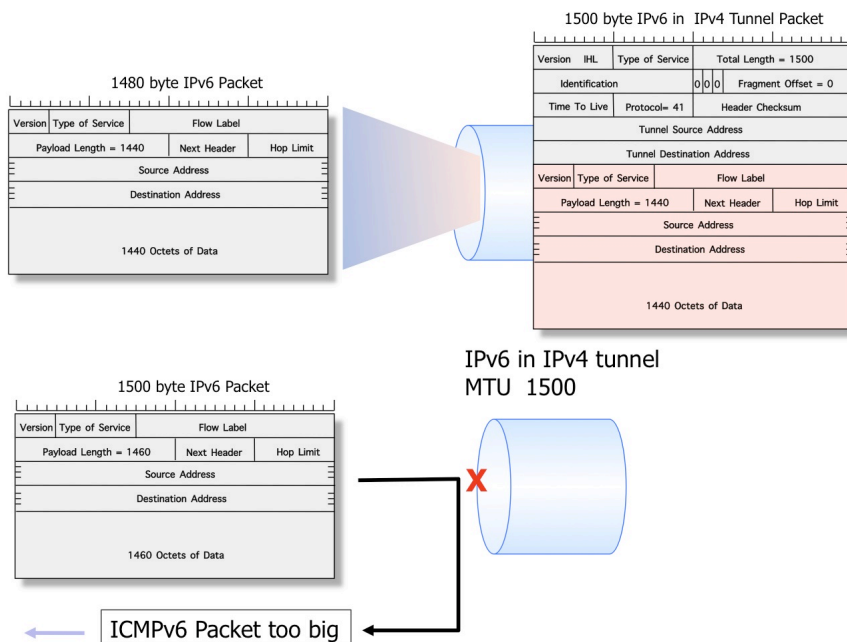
1500 byte IPv6 in IPv4 Tunnel Packet

| Version | IHL | Type of Service | Total Length = 1500 |
|---|---|---|---|
| Identification | | 0 0 0 | Fragment Offset = 0 |
| Time To Live | Protocol= 41 | Header Checksum | |
| Tunnel Source Address | | | |
| Tunnel Destination Address | | | |
| Version | Type of Service | Flow Label | |
| Payload Length = 1440 | | Next Header | Hop Limit |
| Source Address | | | |
| Destination Address | | | |
| 1440 Octets of Data | | | |

1480 byte IPv6 Packet

| Version | Type of Service | Flow Label | |
|---|---|---|---|
| Payload Length = 1440 | | Next Header | Hop Limit |
| Source Address | | | |
| Destination Address | | | |
| 1440 Octets of Data | | | |

IPv6 in IPv4 tunnel
MTU 1500

1500 byte IPv6 Packet

| Version | Type of Service | Flow Label | |
|---|---|---|---|
| Payload Length = 1460 | | Next Header | Hop Limit |
| Source Address | | | |
| Destination Address | | | |
| 1460 Octets of Data | | | |

X

ICMPv6 Packet too big